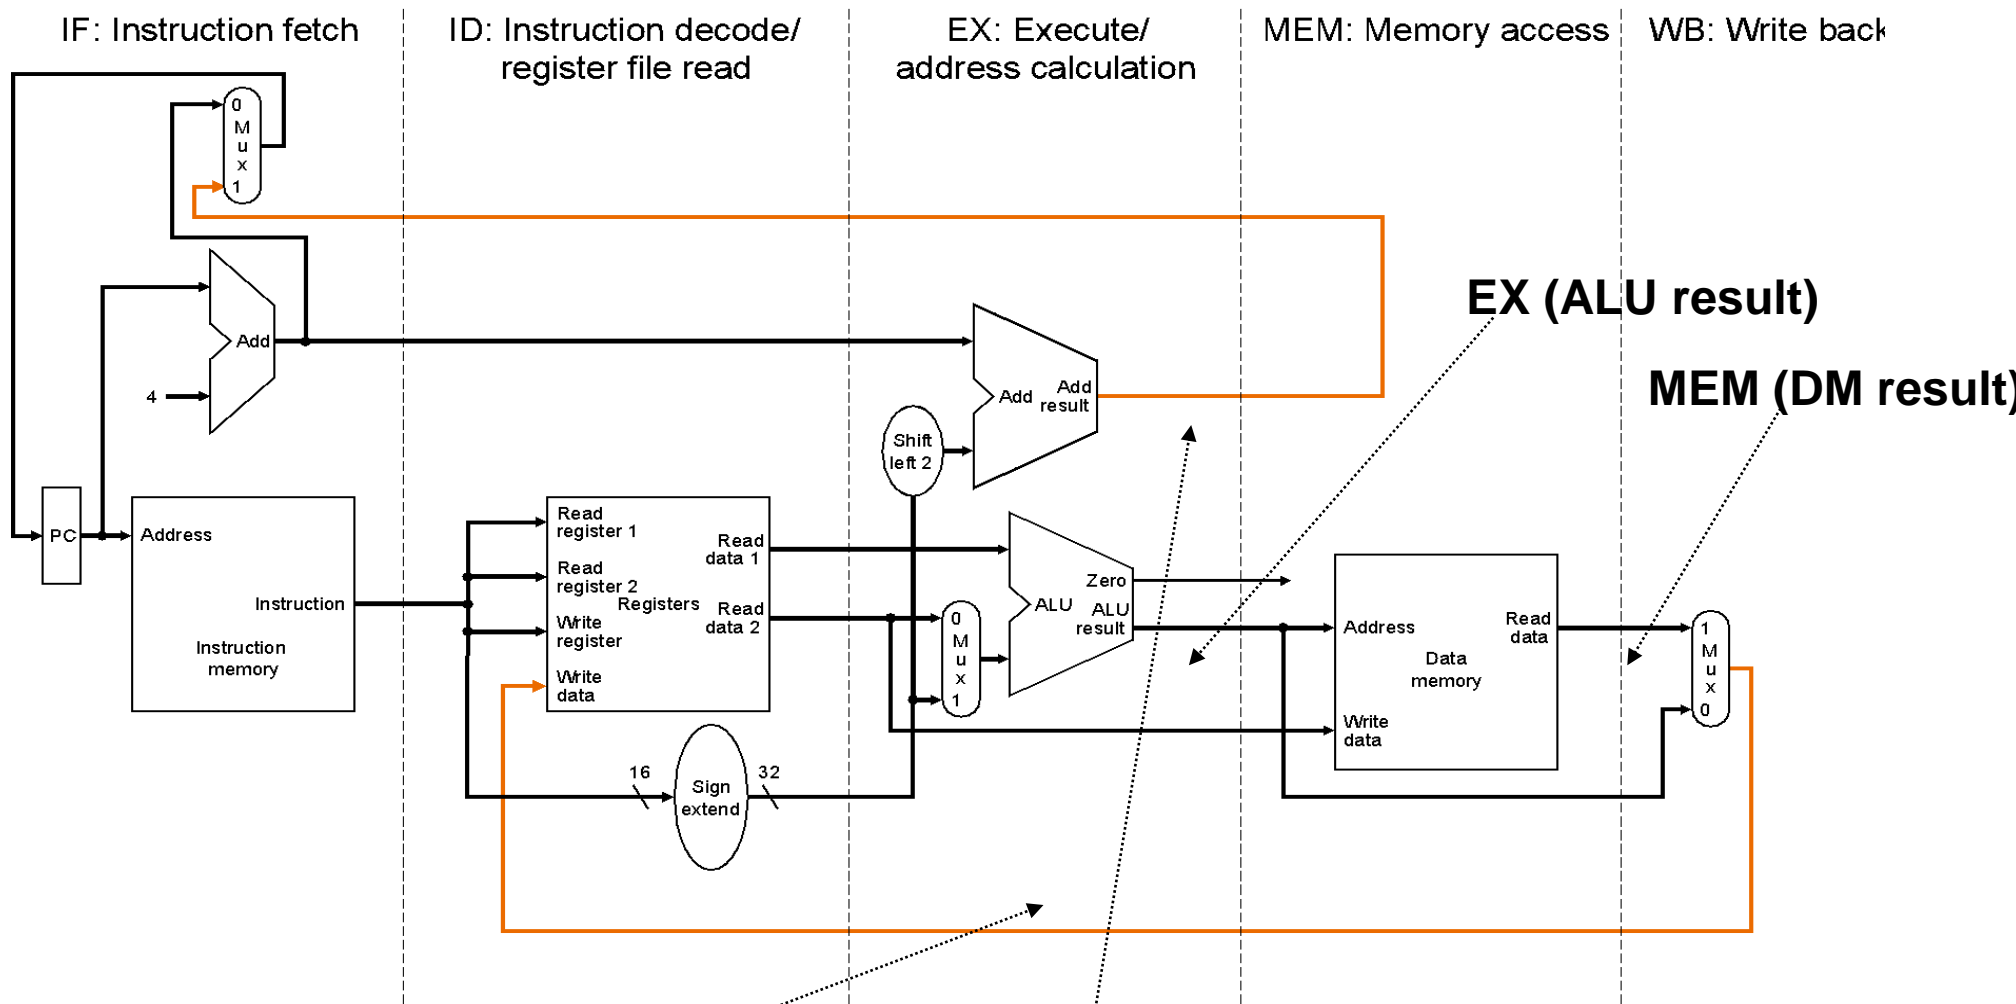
IF: Instruction fetch

ID: Instruction decode/ register file read

EX: Execute/ address calculation

MEM: Memory access

WB: Write back

0 M u x 1

Add

4

PC

Address

Instruction

Instruction memory

Read register 1

Read register 2

Registers

Write register

Write data

Read data 1

Read data 2

16

Sign extend

32

Shift left 2

Add

Add result

0 M u x 1

ALU

Zero

ALU result

Address

Read data

Data memory

Write data

1 M u x 0

EX (ALU result)

MEM (DM result)